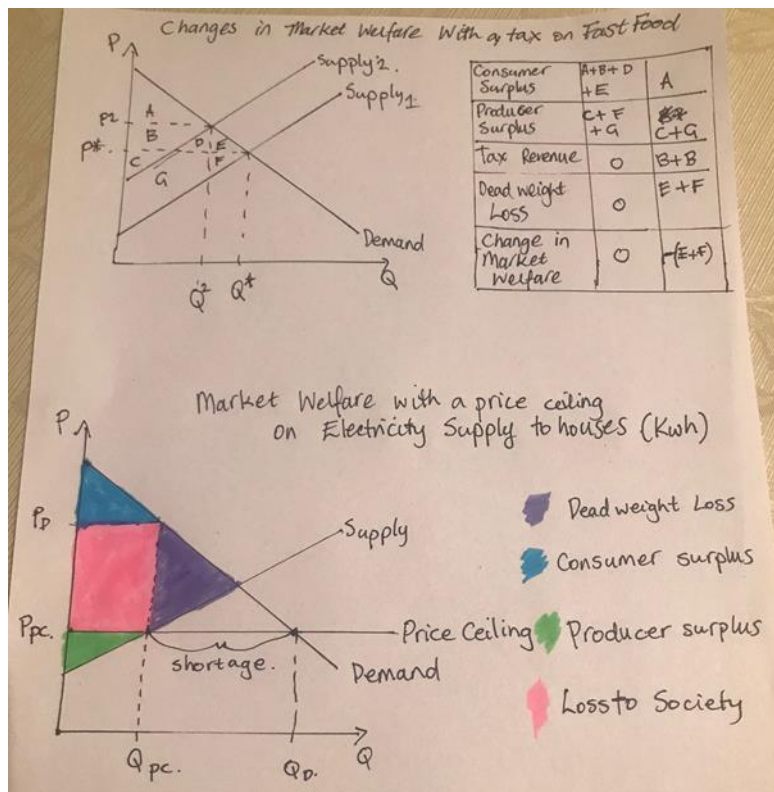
Changes in Market Welfare With a tax on Fast Food

P

Supply 2.

Supply 1

P2

A

B

P*.

D

E

C

F

G

Demand

Q2 Q*

Q

| Consumer Surplus | A+B+D +E | A |
|---|---|---|
| Producer Surplus | C+F +G | C+G |
| Tax Revenue | 0 | B+B |
| Dead weight Loss | 0 | E+F |
| Change in Market Welfare | 0 | -(E+F) |

Market Welfare with a price ceiling on Electricity Supply to houses (Kwh)

P

PD

Supply

Ppc.

Price Ceiling

shortage.

Demand

Q pc.

QD.

Q

Dead weight Loss

Consumer surplus

Producer surplus

Loss to Society